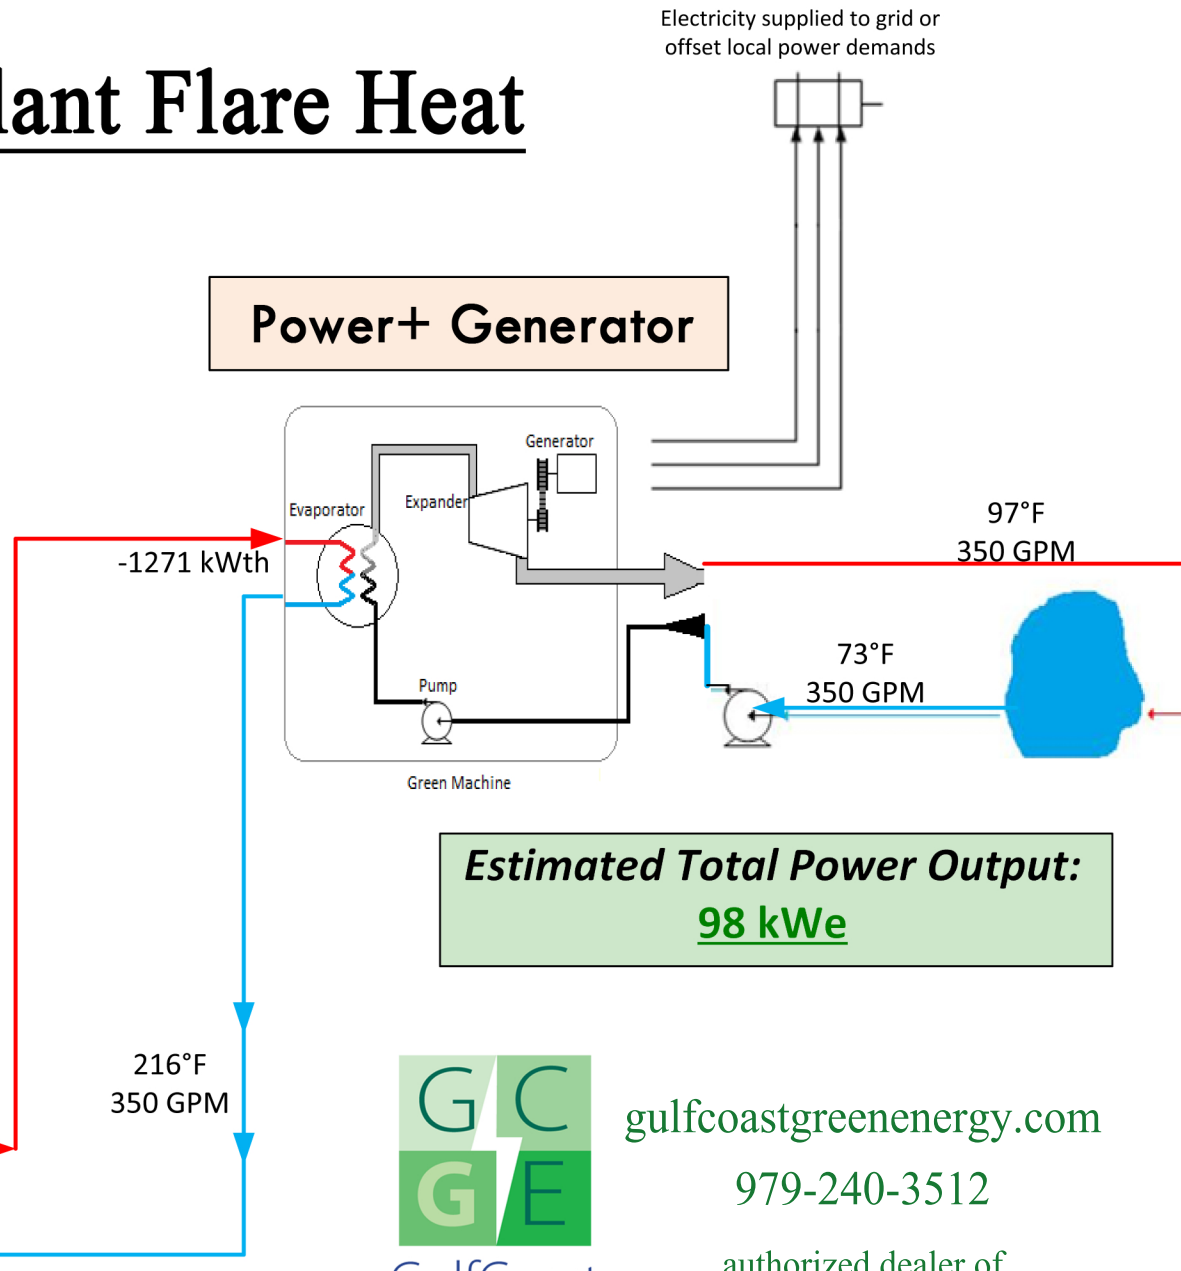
lant Flare Heat

Electricity supplied to grid or offset local power demands

Power+ Generator

Generator

Expander

Evaporator

-1271 kWth

97°F
350 GPM

73°F
350 GPM

Pump

Green Machine

Estimated Total Power Output:
98 kWe

216°F
350 GPM

G C
G E

gulfcoastgreenenergy.com
979-240-3512
authorized dealer of